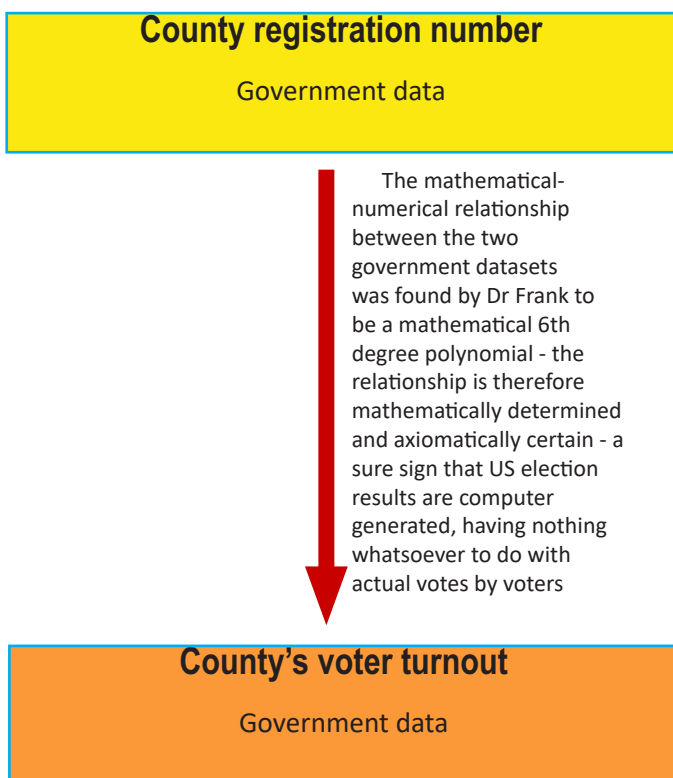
County registration number

Government data

The mathematical-numerical relationship between the two government datasets was found by Dr Frank to be a mathematical 6th degree polynomial - the relationship is therefore mathematically determined and axiomatically certain - a sure sign that US election results are computer generated, having nothing whatsoever to do with actual votes by voters

County's voter turnout

Government data